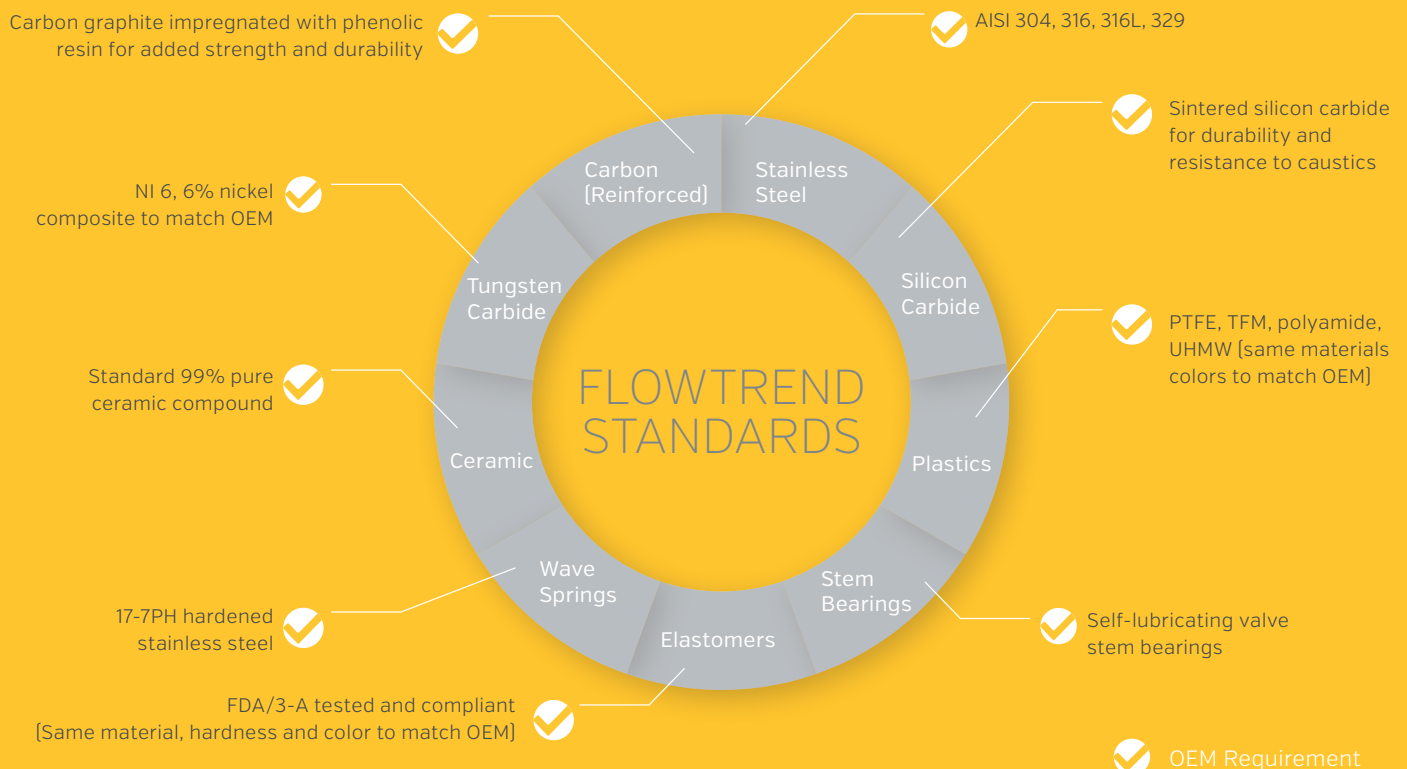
Carbon graphite impregnated with phenolic resin for added strength and durability

AISI 304, 316, 316L, 329

Sintered silicon carbide for durability and resistance to caustics

NI 6, 6% nickel composite to match OEM

Standard 99% pure ceramic compound

PTFE, TFM, polyamide, UHMW (same materials colors to match OEM)

17-7PH hardened stainless steel

Self-lubricating valve stem bearings

FDA/3-A tested and compliant (Same material, hardness and color to match OEM)

Carbon (Reinforced)

Stainless Steel

Silicon Carbide

Plastics

Stem Bearings

Elastomers

Wave Springs

Ceramic

Tungsten Carbide

FLOWTREND STANDARDS

OEM Requirement